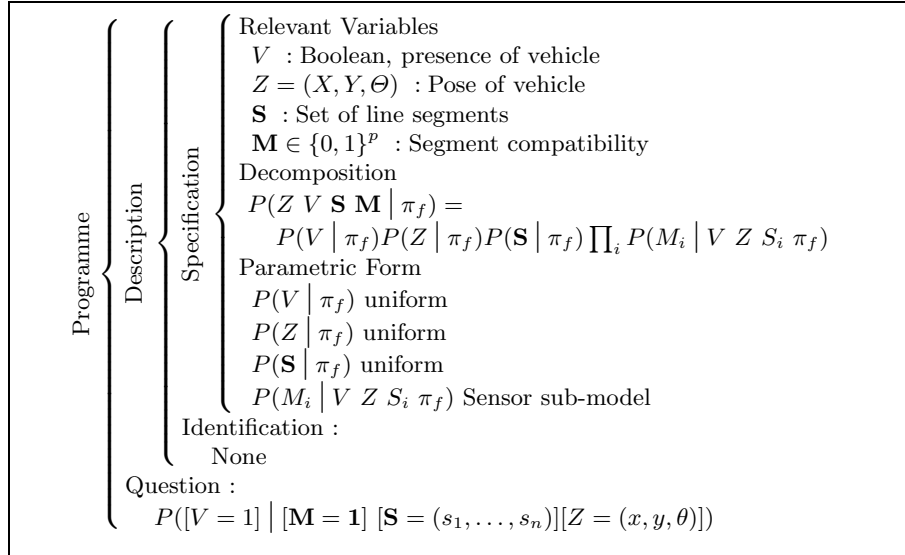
Programme

Description

Specification

Relevant Variables
$V$ : Boolean, presence of vehicle
$Z = (X, Y, \Theta)$ : Pose of vehicle
$\mathbf{S}$ : Set of line segments
$\mathbf{M} \in \{0,1\}^p$ : Segment compatibility

Decomposition
$P(Z\ V\ \mathbf{S}\ \mathbf{M} \mid \pi_f) =$
$P(V \mid \pi_f) P(Z \mid \pi_f) P(\mathbf{S} \mid \pi_f) \prod_i P(M_i \mid V\ Z\ S_i\ \pi_f)$

Parametric Form
$P(V \mid \pi_f)$ uniform
$P(Z \mid \pi_f)$ uniform
$P(\mathbf{S} \mid \pi_f)$ uniform
$P(M_i \mid V\ Z\ S_i\ \pi_f)$ Sensor sub-model

Identification :
None

Question :
$P([V = 1] \mid [\mathbf{M} = \mathbf{1}]\ [\mathbf{S} = (s_1, \ldots, s_n)][Z = (x, y, \theta)])$